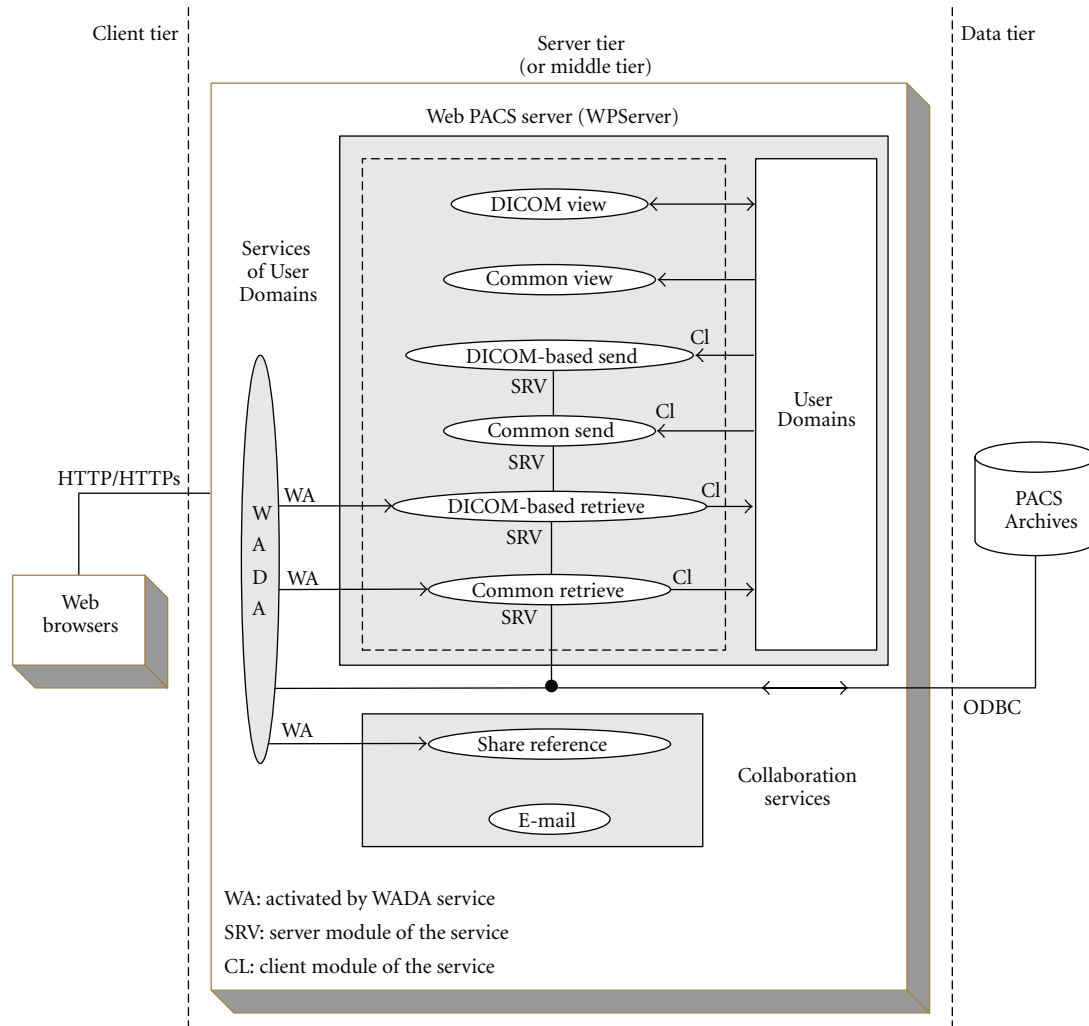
Client tier

Server tier
(or middle tier)

Data tier

Web PACS server (WPServer)

DICOM view

Common view

Services of User Domains

Cl

DICOM-based send

SRV

Cl

Common send

User Domains

SRV

HTTP/HTTPs

WA

Cl

DICOM-based retrieve

W
A
D
A

SRV

WA

Common retrieve

Cl

SRV

PACS Archives

Web browsers

ODBC

WA

Share reference

Collaboration services

E-mail

WA: activated by WADA service

SRV: server module of the service

CL: client module of the service